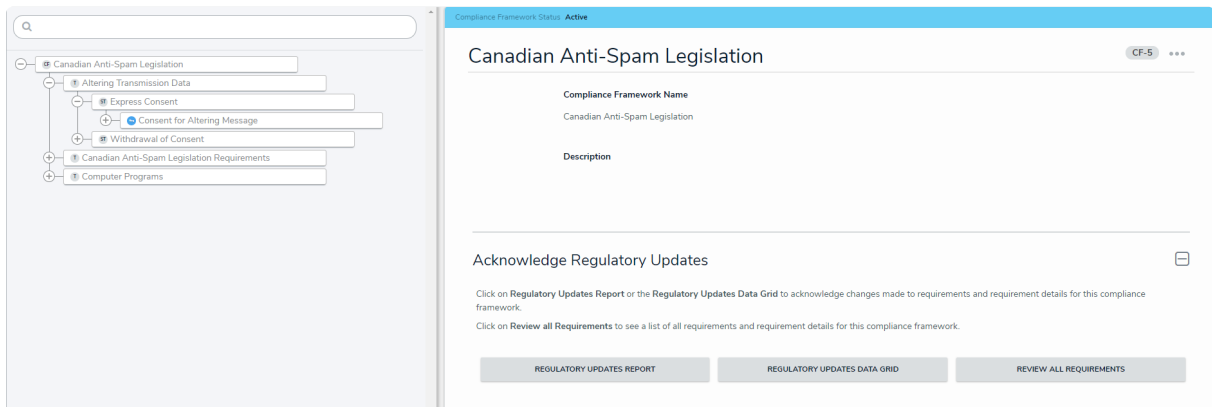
Canadian Anti-Spam Legislation
Altering Transmission Data
Express Consent
Consent for Altering Message
Withdrawal of Consent
Canadian Anti-Spam Legislation Requirements
Computer Programs

Compliance Framework Status: Active

Canadian Anti-Spam Legislation

CF-5

Compliance Framework Name

Canadian Anti-Spam Legislation

Description

Acknowledge Regulatory Updates

Click on Regulatory Updates Report or the Regulatory Updates Data Grid to acknowledge changes made to requirements and requirement details for this compliance framework.

Click on Review all Requirements to see a list of all requirements and requirement details for this compliance framework.

REGULATORY UPDATES REPORT

REGULATORY UPDATES DATA GRID

REVIEW ALL REQUIREMENTS